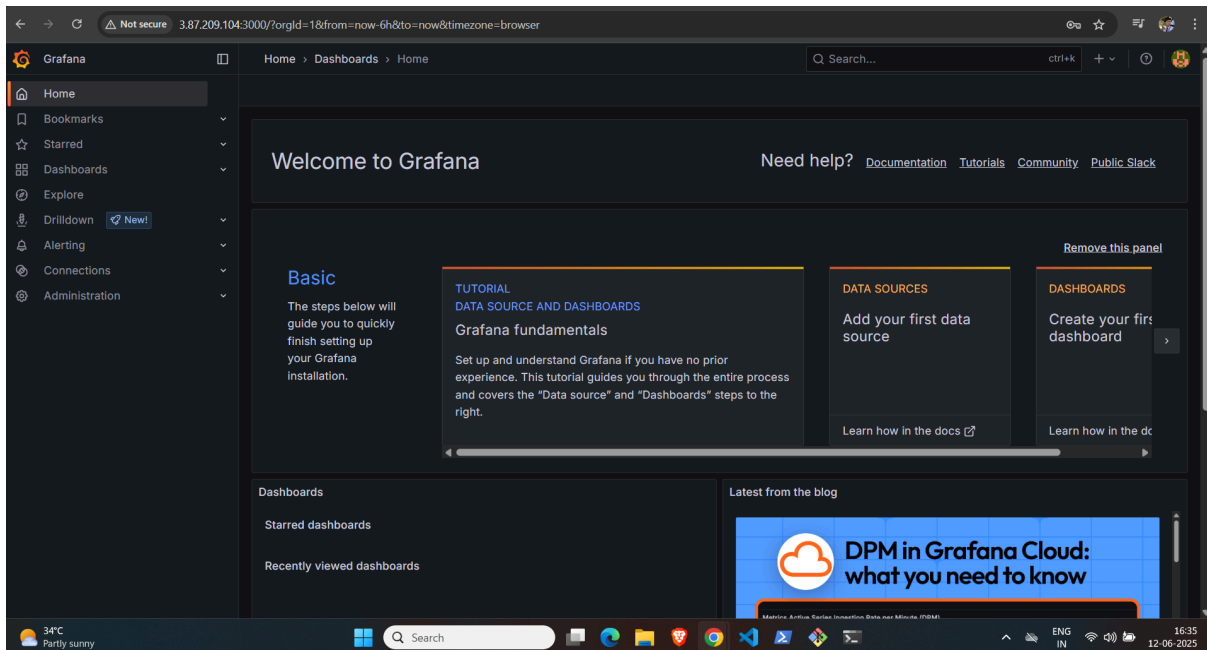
Not secure 3.87.209.104:3000/?orgId=1&from=now-6h&to=now&timezone=browser

Grafana

Home › Dashboards › Home

Search... ctrl+k

Home
Bookmarks
Starred
Dashboards
Explore
Drilldown New!
Alerting
Connections
Administration

Welcome to Grafana

Need help? Documentation Tutorials Community Public Slack

Remove this panel

Basic

The steps below will guide you to quickly finish setting up your Grafana installation.

TUTORIAL
DATA SOURCE AND DASHBOARDS
Grafana fundamentals

Set up and understand Grafana if you have no prior experience. This tutorial guides you through the entire process and covers the "Data source" and "Dashboards" steps to the right.

DATA SOURCES
Add your first data source

Learn how in the docs

DASHBOARDS
Create your firs dashboard

Learn how in the do

Dashboards

Starred dashboards

Recently viewed dashboards

Latest from the blog

DPM in Grafana Cloud: what you need to know

Metrics Active Series Ingestion Rate per Minute (DPM)

34°C
Partly sunny

Search

ENG
IN

16:35
12-06-2025